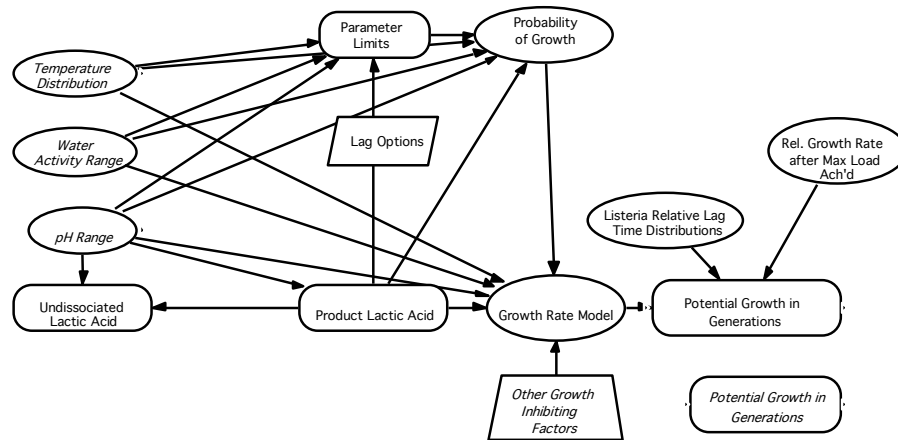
Parameter Limits

Probability of Growth

Temperature Distribution

Water Activity Range

Lag Options

Rel. Growth Rate after Max Load Ach'd

Listeria Relative Lag Time Distributions

pH Range

Undissociated Lactic Acid

Product Lactic Acid

Growth Rate Model

Potential Growth in Generations

Other Growth Inhibiting Factors

Potential Growth in Generations